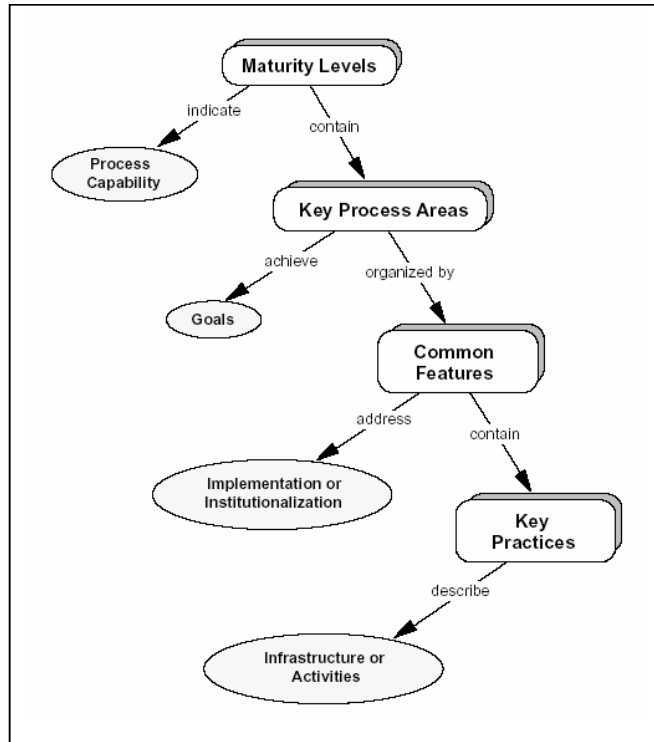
Maturity Levels

indicate

contain

Process Capability

Key Process Areas

achieve

organized by

Goals

Common Features

address

contain

Implementation or Institutionalization

Key Practices

describe

Infrastructure or Activities